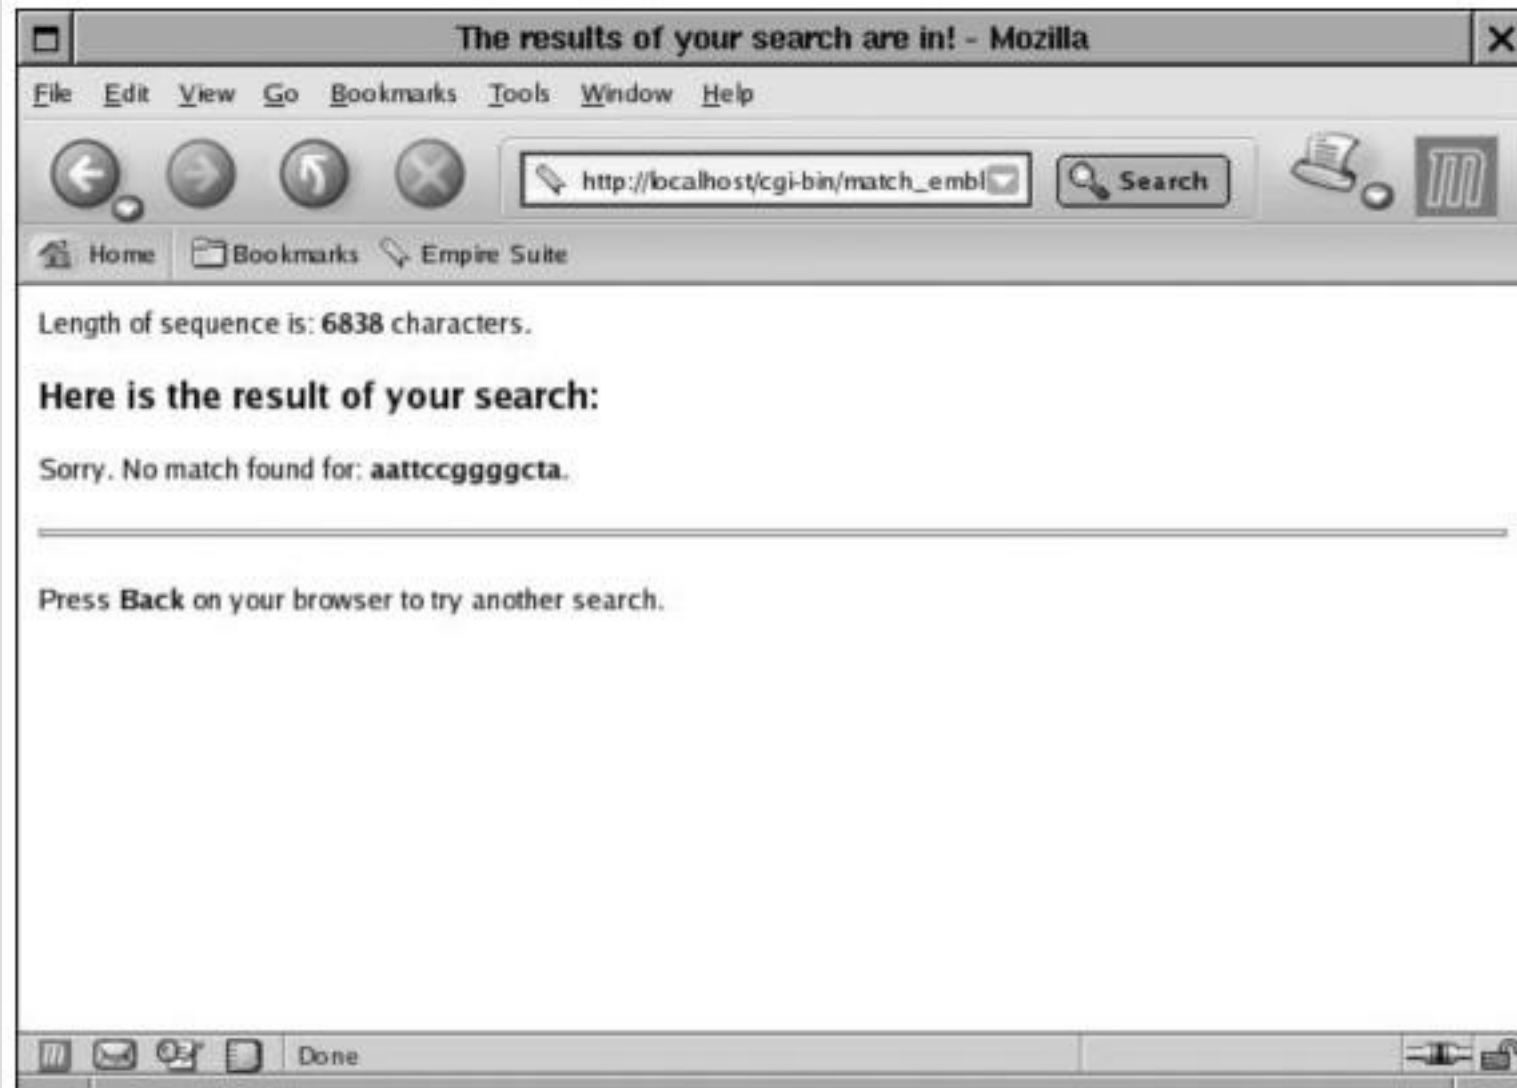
The results of your search are in! - Mozilla

File Edit View Go Bookmarks Tools Window Help

http://localhost/cgi-bin/match_embl

Search

Home Bookmarks Empire Suite

Length of sequence is: **6838** characters.

**Here is the result of your search:**

Sorry. No match found for: **aattccggggcta**.

Press **Back** on your browser to try another search.

Done